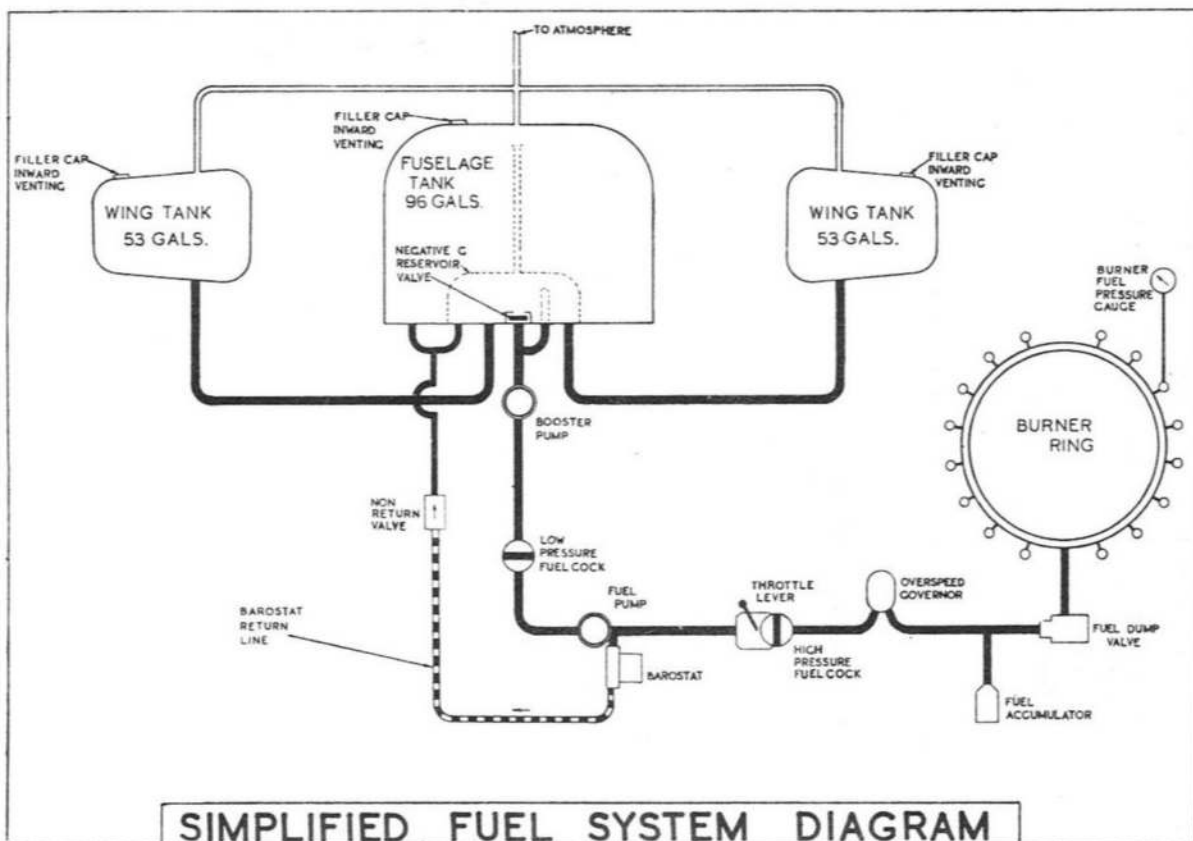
TO ATMOSPHERE

FILLER CAP INWARD VENTING

FILLER CAP INWARD VENTING

FUSELAGE TANK 96 GALS.

FILLER CAP INWARD VENTING

WING TANK 53 GALS.

WING TANK 53 GALS.

NEGATIVE G RESERVOIR VALVE

BURNER FUEL PRESSURE GAUGE

BOOSTER PUMP

BURNER RING

NON RETURN VALVE

LOW PRESSURE FUEL COCK

BAROSTAT RETURN LINE

FUEL PUMP

THROTTLE LEVER

OVERSPEED GOVERNOR

HIGH PRESSURE FUEL COCK

FUEL DUMP VALVE

BAROSTAT

FUEL ACCUMULATOR

SIMPLIFIED FUEL SYSTEM DIAGRAM